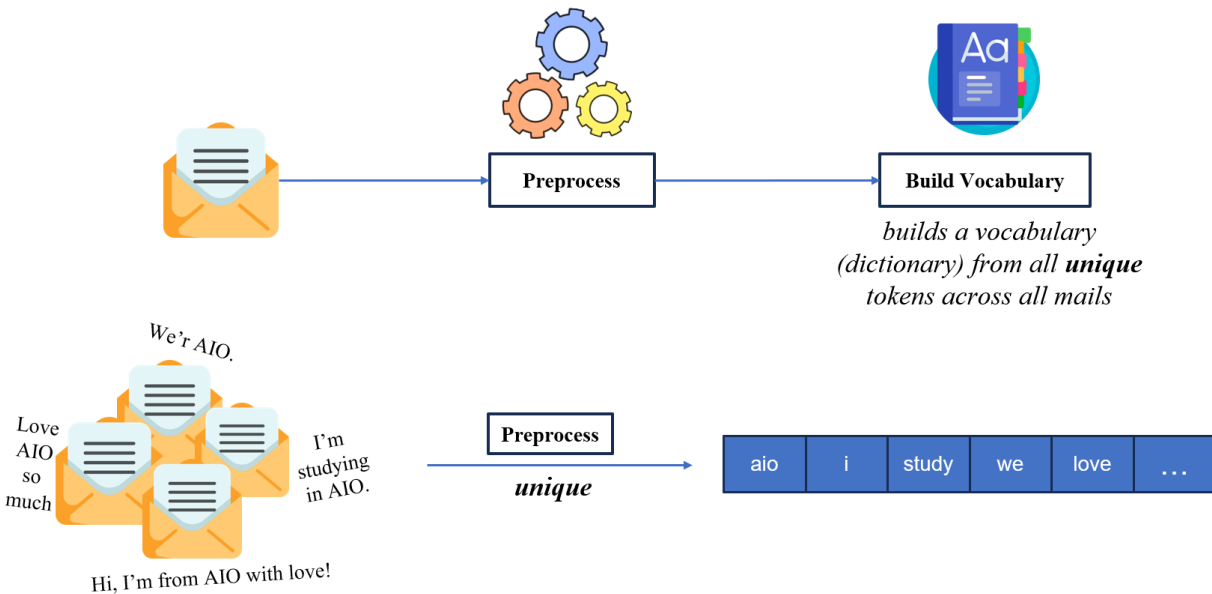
Aa

Preprocess

Build Vocabulary

*builds a vocabulary (dictionary) from all **unique** tokens across all mails*

We'r AIO.

Love AIO so much

I'm studying in AIO.

Hi, I'm from AIO with love!

Preprocess

***unique***

| aio | i | study | we | love | ... |
|---|---|---|---|---|---|